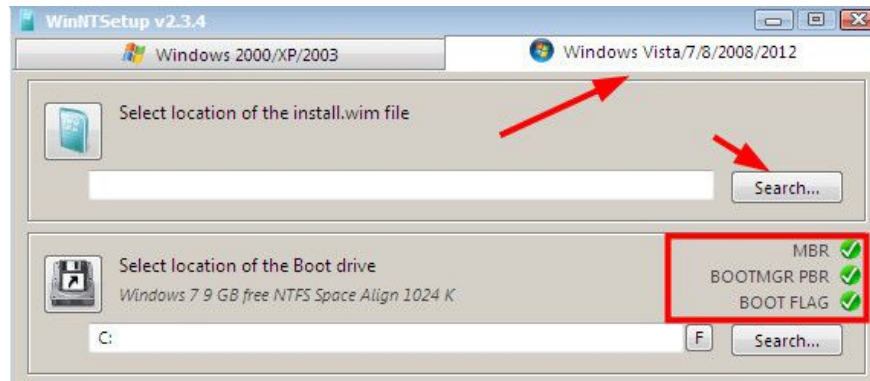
WinNTSetup v2.3.4

Windows 2000/XP/2003

Windows Vista/7/8/2008/2012

Select location of the install.wim file

Search...

Select location of the Boot drive

Windows 7 9 GB free NTFS Space Align 1024 K

MBR

BOOTMGR PBR

BOOT FLAG

C:

F

Search...